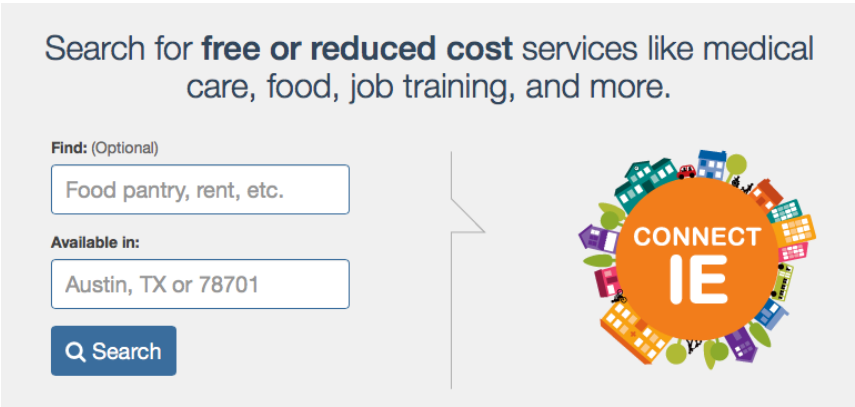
Search for **free or reduced cost** services like medical care, food, job training, and more.

**Find:** (Optional)

Food pantry, rent, etc.

**Available in:**

Austin, TX or 78701

Search

CONNECT
IE